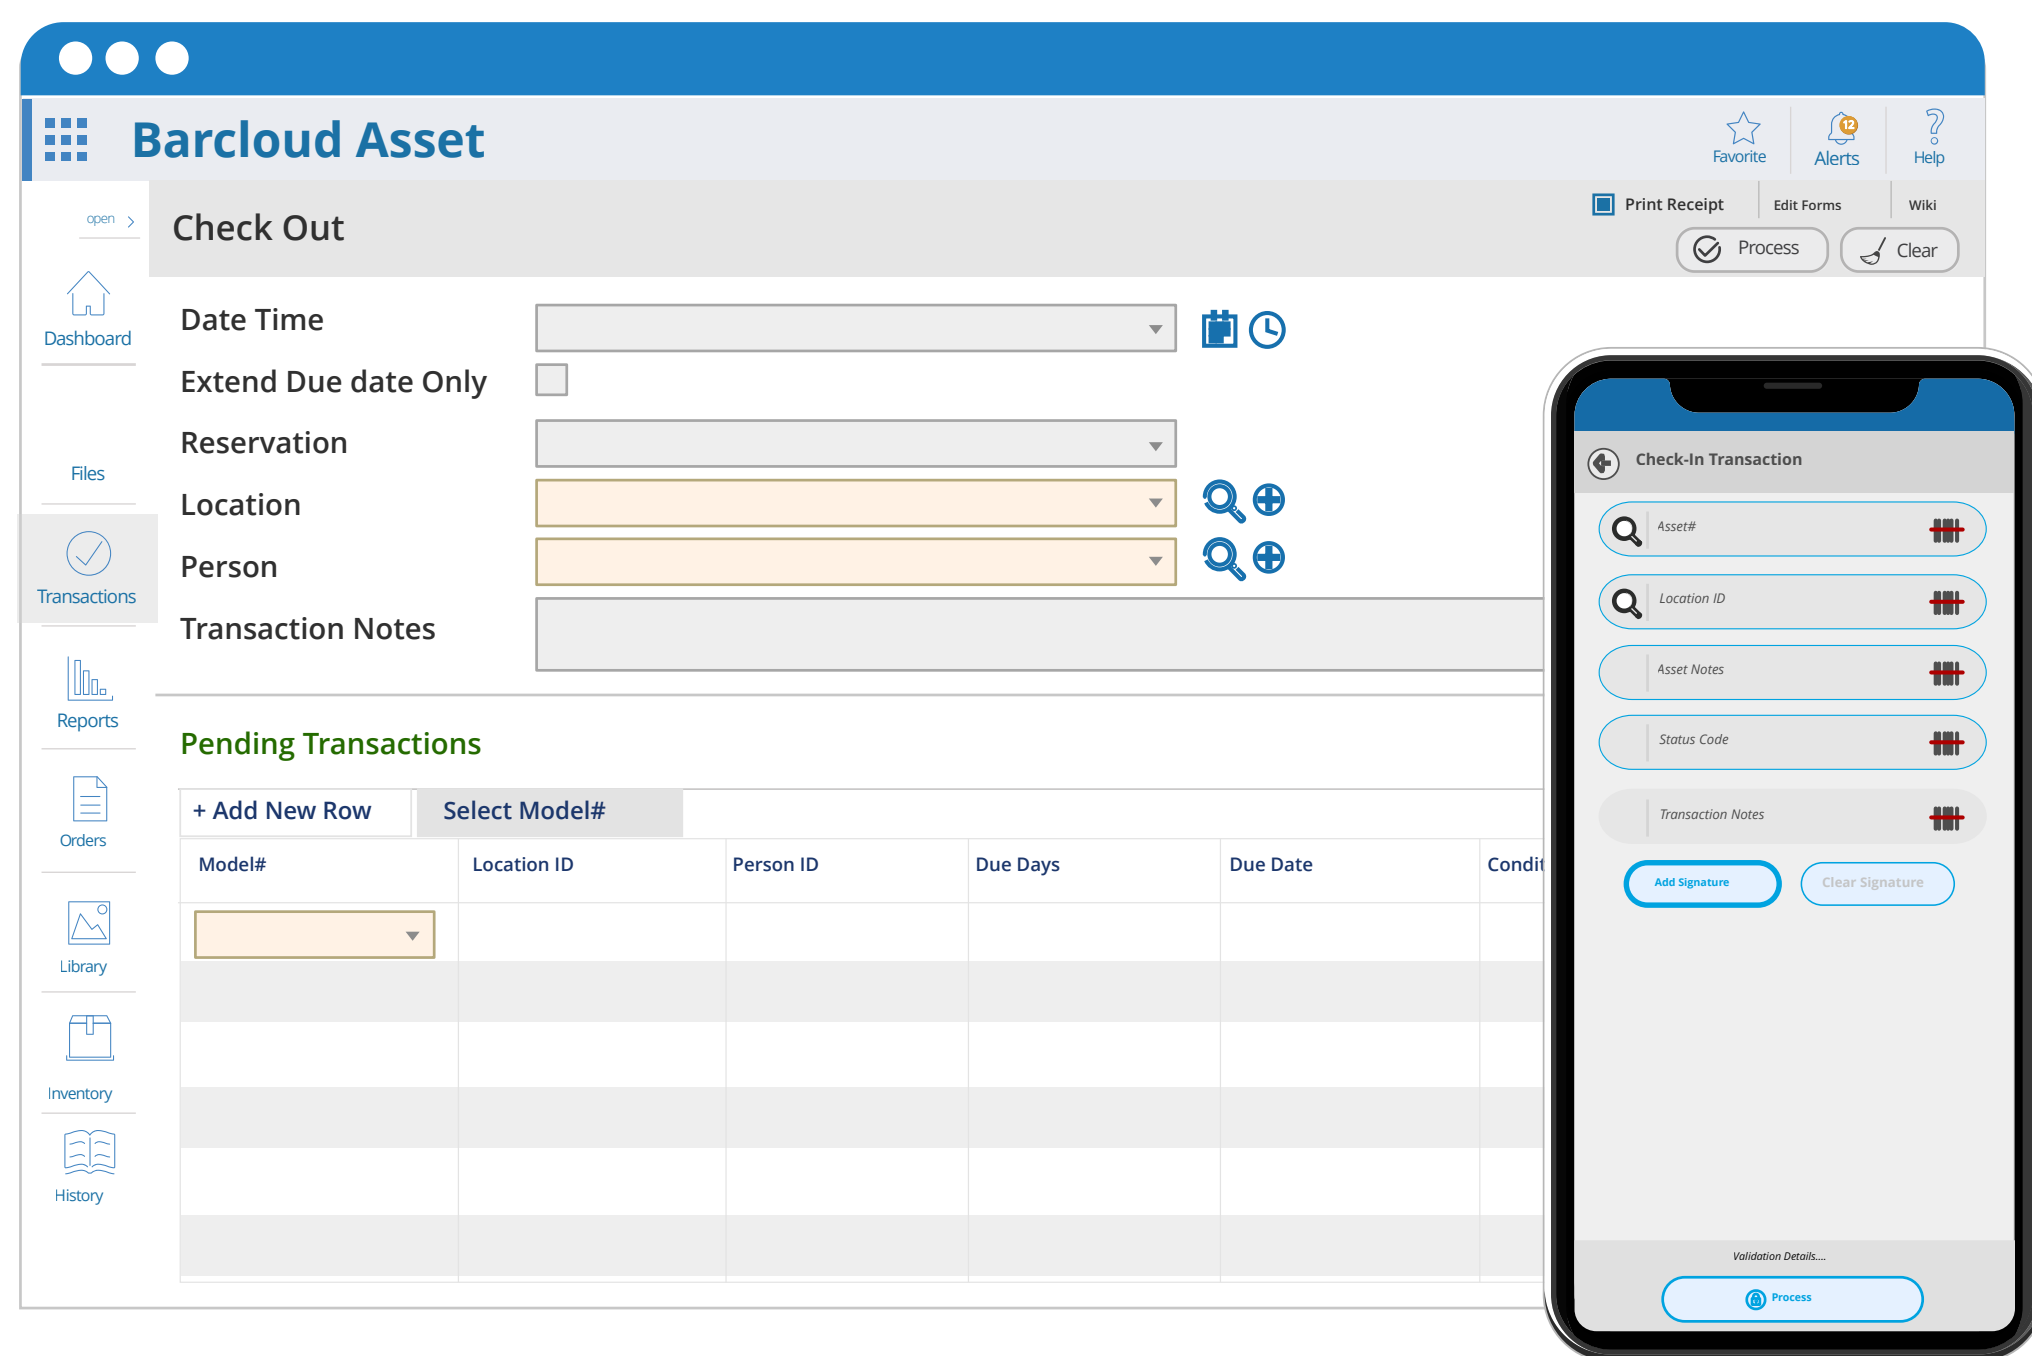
Barcloud Asset

Favorite
12
Alerts
Help

open >

Dashboard
Files
Transactions
Reports
Orders
Library
Inventory
History

Check Out

Print Receipt
Edit Forms
Wiki
Process
Clear

Date Time
Extend Due date Only
Reservation
Location
Person
Transaction Notes

Pending Transactions

+ Add New Row
Select Model#

| Model# | Location ID | Person ID | Due Days | Due Date | Condit |
|---|---|---|---|---|---|
| | | | | | |
| | | | | | |
| | | | | | |
| | | | | | |
| | | | | | |
| | | | | | |

Check-In Transaction
Asset#
Location ID
Asset Notes
Status Code
Transaction Notes
Add Signature
Clear Signature
Validation Details....
Process